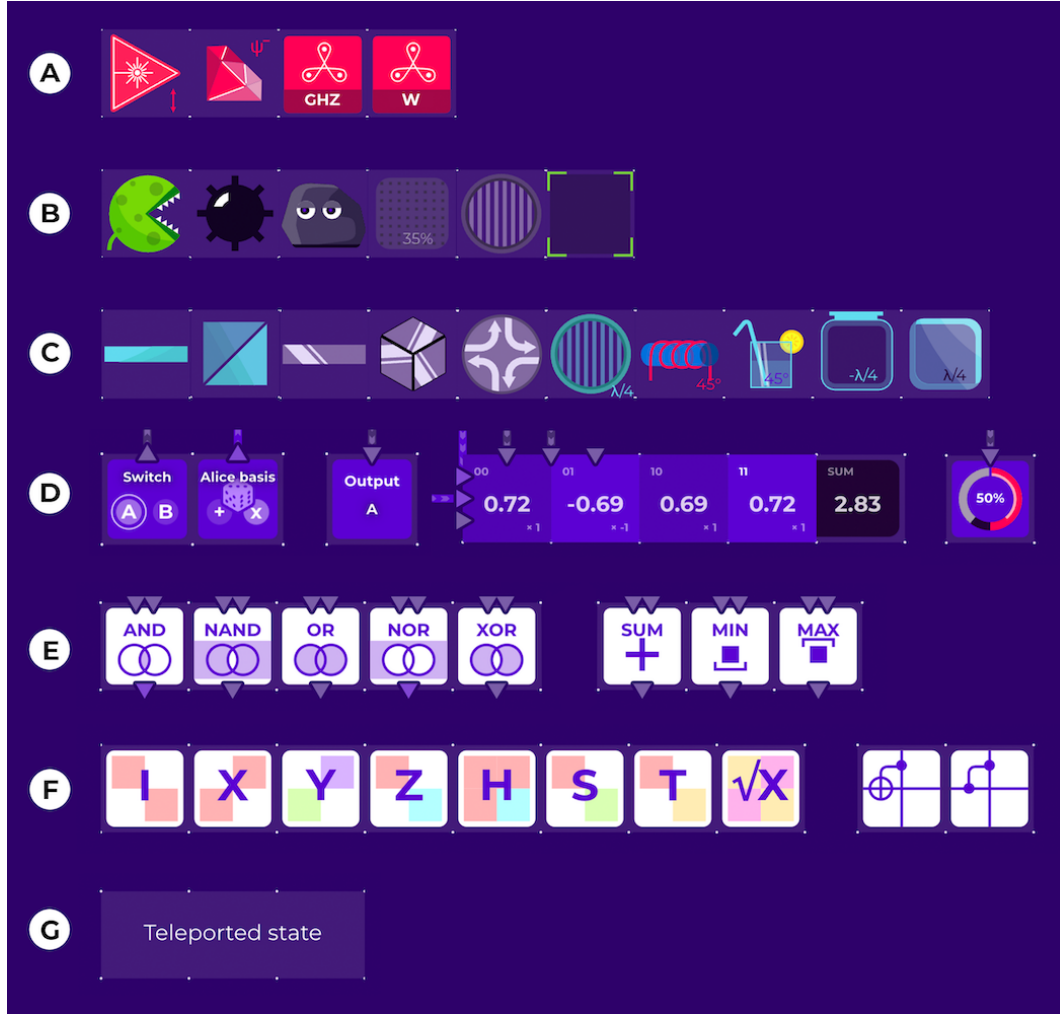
A

$\psi^-$

GHZ

W

B

35%

C

$\lambda/4$

45°

45°

$-\lambda/4$

$\lambda/4$

D

Switch

A B

Alice basis

+ x

Output

A

| 00 | 01 | 10 | 11 | SUM |
|---|---|---|---|---|
| 0.72 | -0.69 | 0.69 | 0.72 | 2.83 |
| × 1 | × -1 | × 1 | × 1 | |

50%

E

AND

NAND

OR

NOR

XOR

SUM

MIN

MAX

F

I

X

Y

Z

H

S

T

√X

G

Teleported state